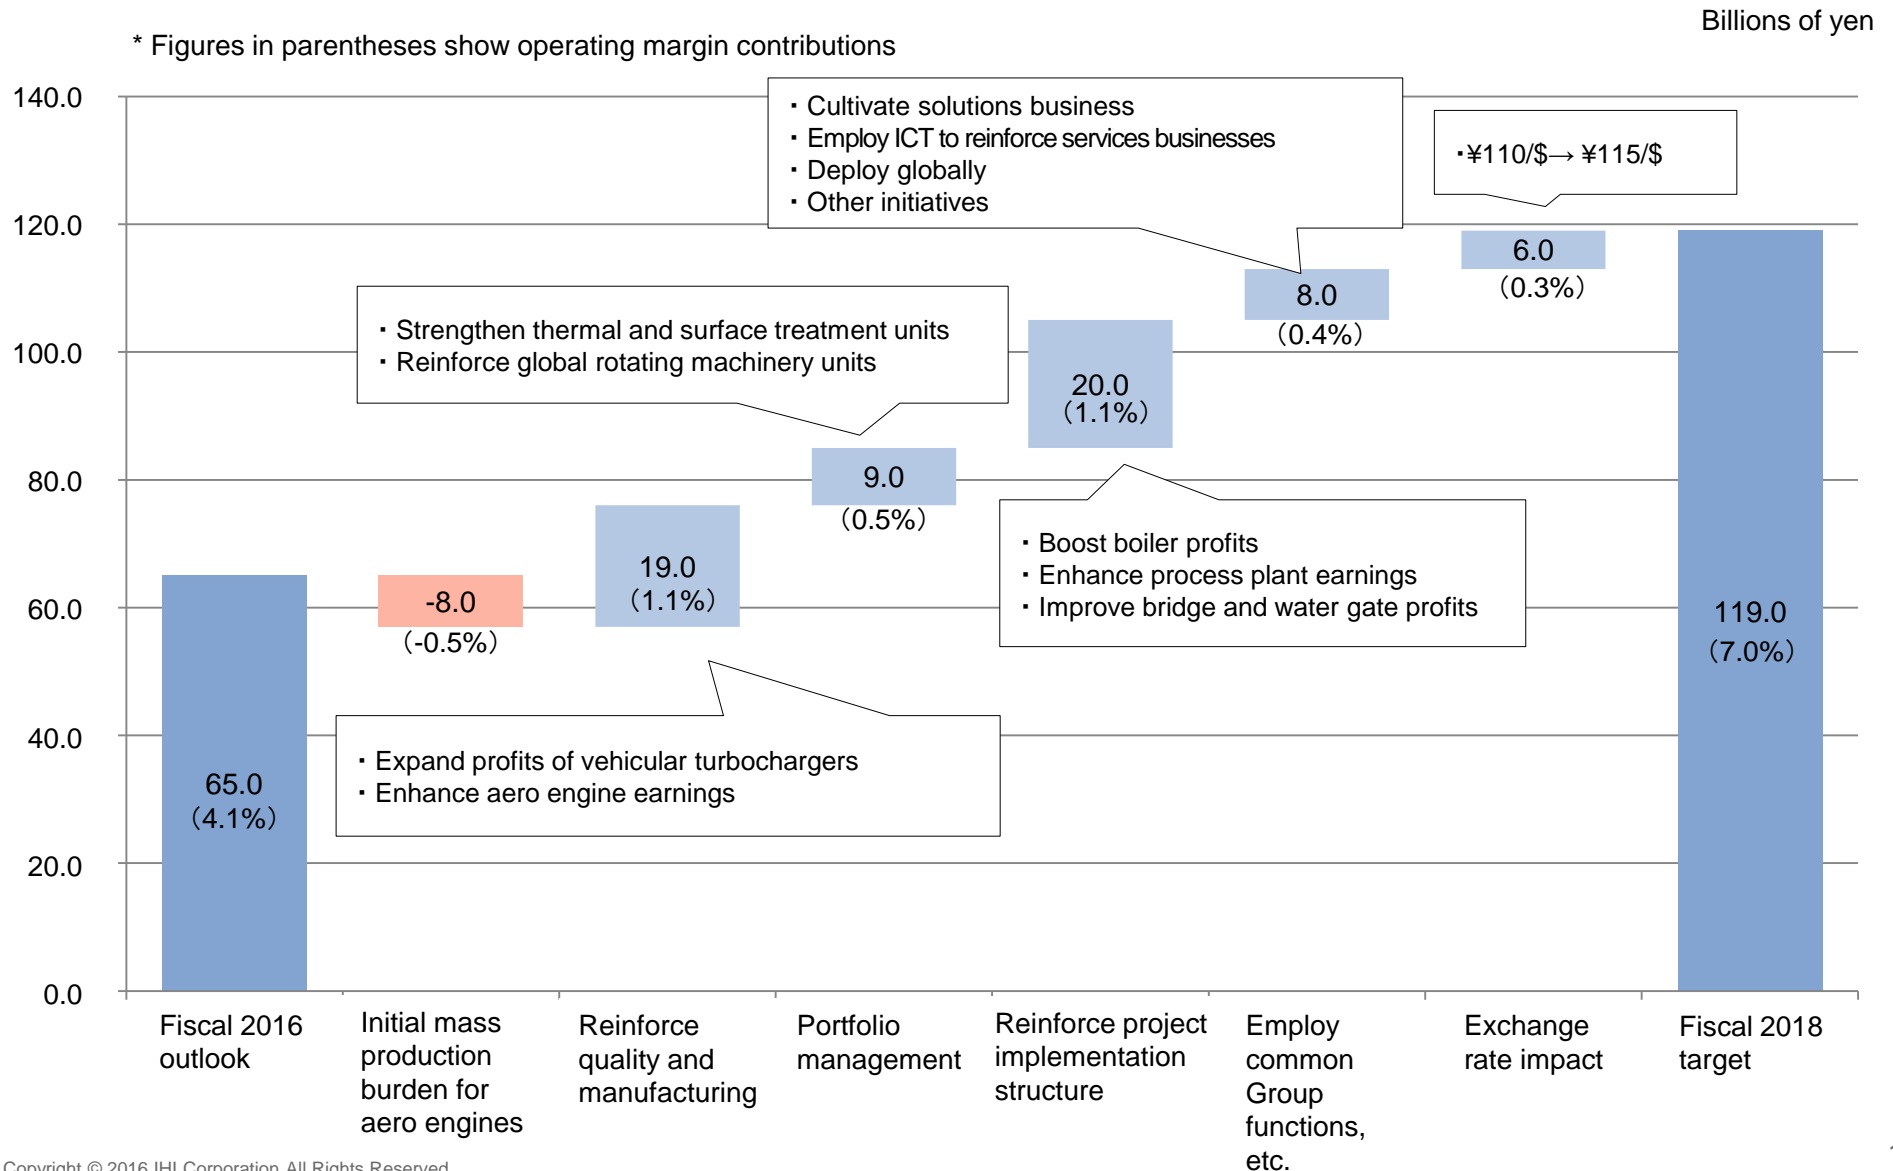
Billions of yen

* Figures in parentheses show operating margin contributions

140.0
120.0
100.0
80.0
60.0
40.0
20.0
0.0

・Cultivate solutions business
・Employ ICT to reinforce services businesses
・Deploy globally
・Other initiatives

・¥110/$→ ¥115/$

6.0
(0.3%)

8.0
(0.4%)

・Strengthen thermal and surface treatment units
・Reinforce global rotating machinery units

20.0
(1.1%)

9.0
(0.5%)

・Boost boiler profits
・Enhance process plant earnings
・Improve bridge and water gate profits

19.0
(1.1%)

-8.0
(-0.5%)

65.0
(4.1%)

119.0
(7.0%)

・Expand profits of vehicular turbochargers
・Enhance aero engine earnings

Fiscal 2016 outlook

Initial mass production burden for aero engines

Reinforce quality and manufacturing

Portfolio management

Reinforce project implementation structure

Employ common Group functions, etc.

Exchange rate impact

Fiscal 2018 target

Copyright © 2016 IHI Corporation All Rights Reserved.